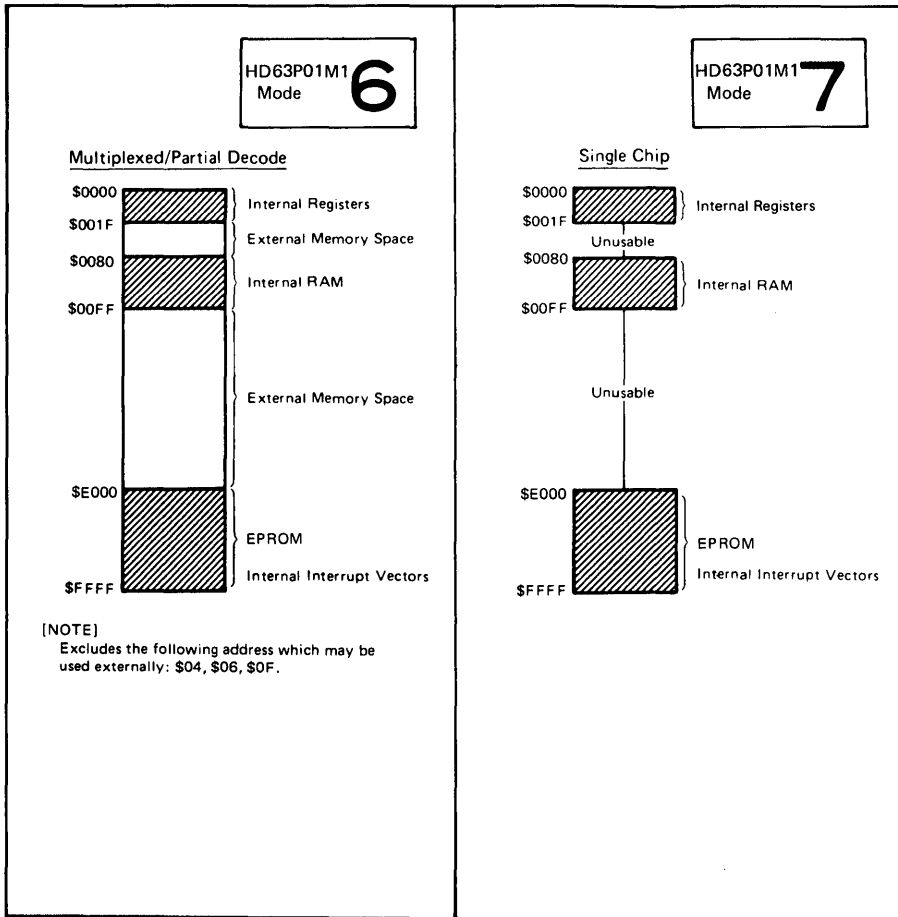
HD63P01M1 Mode 6

Multiplexed/Partial Decode

\$0000
\$001F
\$0080
\$00FF
\$E000
\$FFFF

Internal Registers
External Memory Space
Internal RAM
External Memory Space
EPROM
Internal Interrupt Vectors

[NOTE]
Excludes the following address which may be used externally: \$04, \$06, \$0F.

HD63P01M1 Mode 7

Single Chip

\$0000
\$001F
Unusable
\$0080
\$00FF
Unusable
\$E000
\$FFFF

Internal Registers
Internal RAM
EPROM
Internal Interrupt Vectors